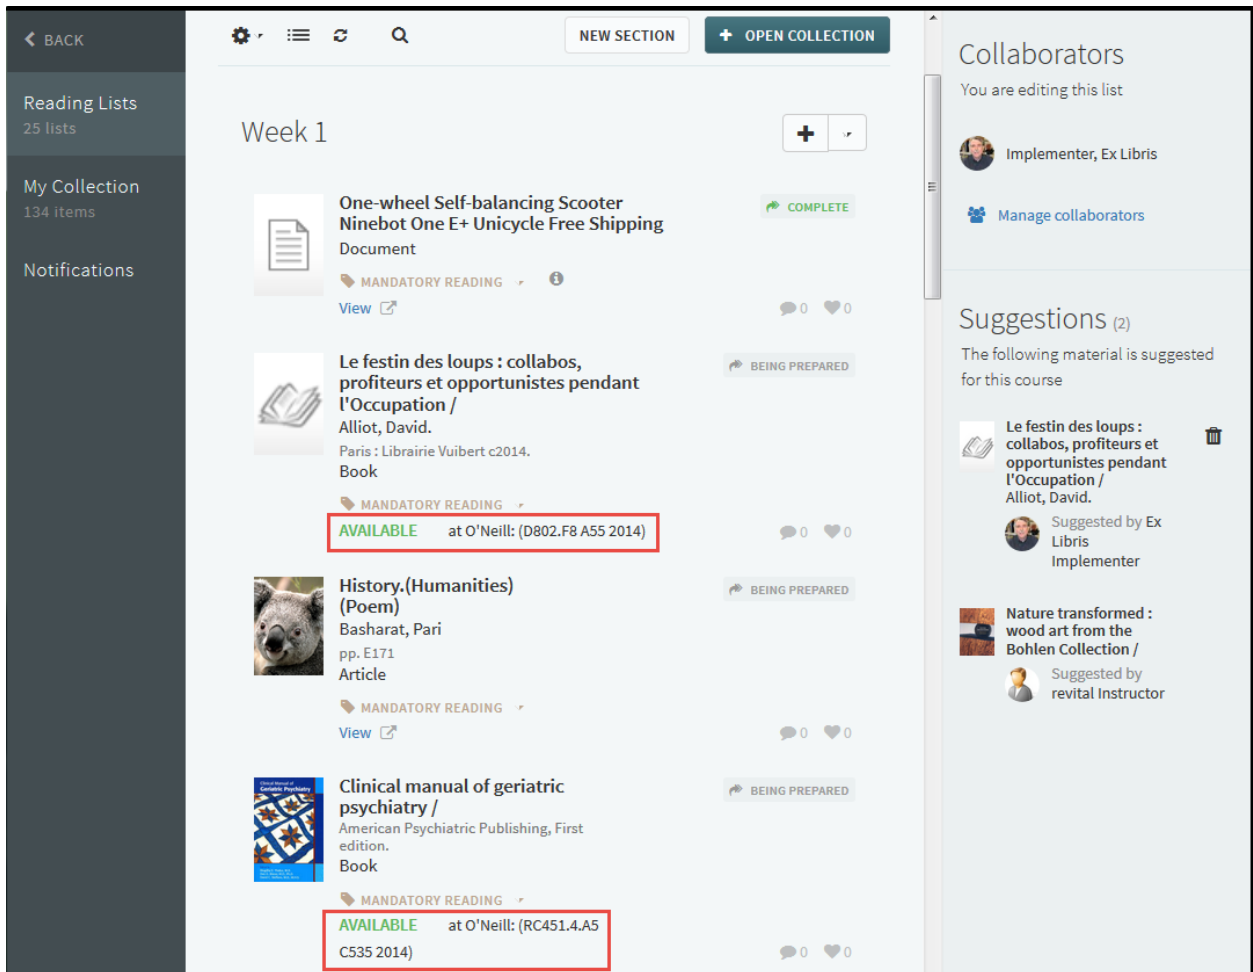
BACK

Reading Lists
25 lists

My Collection
134 items

Notifications

NEW SECTION

OPEN COLLECTION

Week 1

One-wheel Self-balancing Scooter Ninebot One E+ Unicycle Free Shipping
Document
COMPLETE
MANDATORY READING
View
0 0

Le festin des loups : collabos, profiteurs et opportunistes pendant l'Occupation /
Alliot, David.
Paris : Librairie Vuibert c2014.
Book
BEING PREPARED
MANDATORY READING
AVAILABLE at O'Neill: (D802.F8 A55 2014)
0 0

History.(Humanities) (Poem)
Basharat, Pari
pp. E171
Article
BEING PREPARED
MANDATORY READING
View
0 0

Clinical manual of geriatric psychiatry /
American Psychiatric Publishing, First edition.
Book
BEING PREPARED
MANDATORY READING
AVAILABLE at O'Neill: (RC451.4.A5 C535 2014)
0 0

Collaborators
You are editing this list

Implementer, Ex Libris

Manage collaborators

Suggestions (2)
The following material is suggested for this course

Le festin des loups : collabos, profiteurs et opportunistes pendant l'Occupation /
Alliot, David.
Suggested by Ex Libris Implementer

Nature transformed : wood art from the Bohlen Collection /
Suggested by revital Instructor